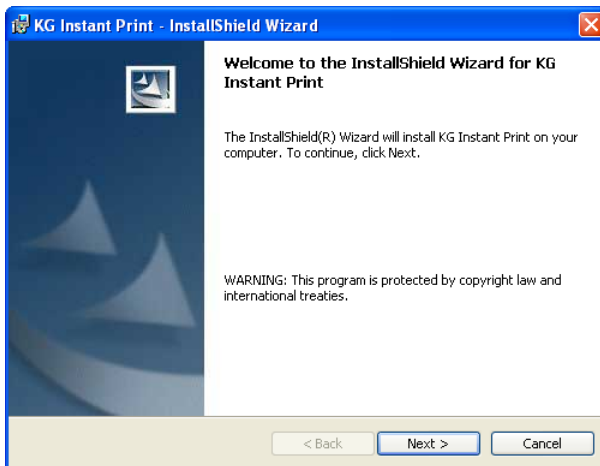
KG Instant Print - InstallShield Wizard

Welcome to the InstallShield Wizard for KG Instant Print

The InstallShield(R) Wizard will install KG Instant Print on your computer. To continue, click Next.

WARNING: This program is protected by copyright law and international treaties.

< Back

Next >

Cancel